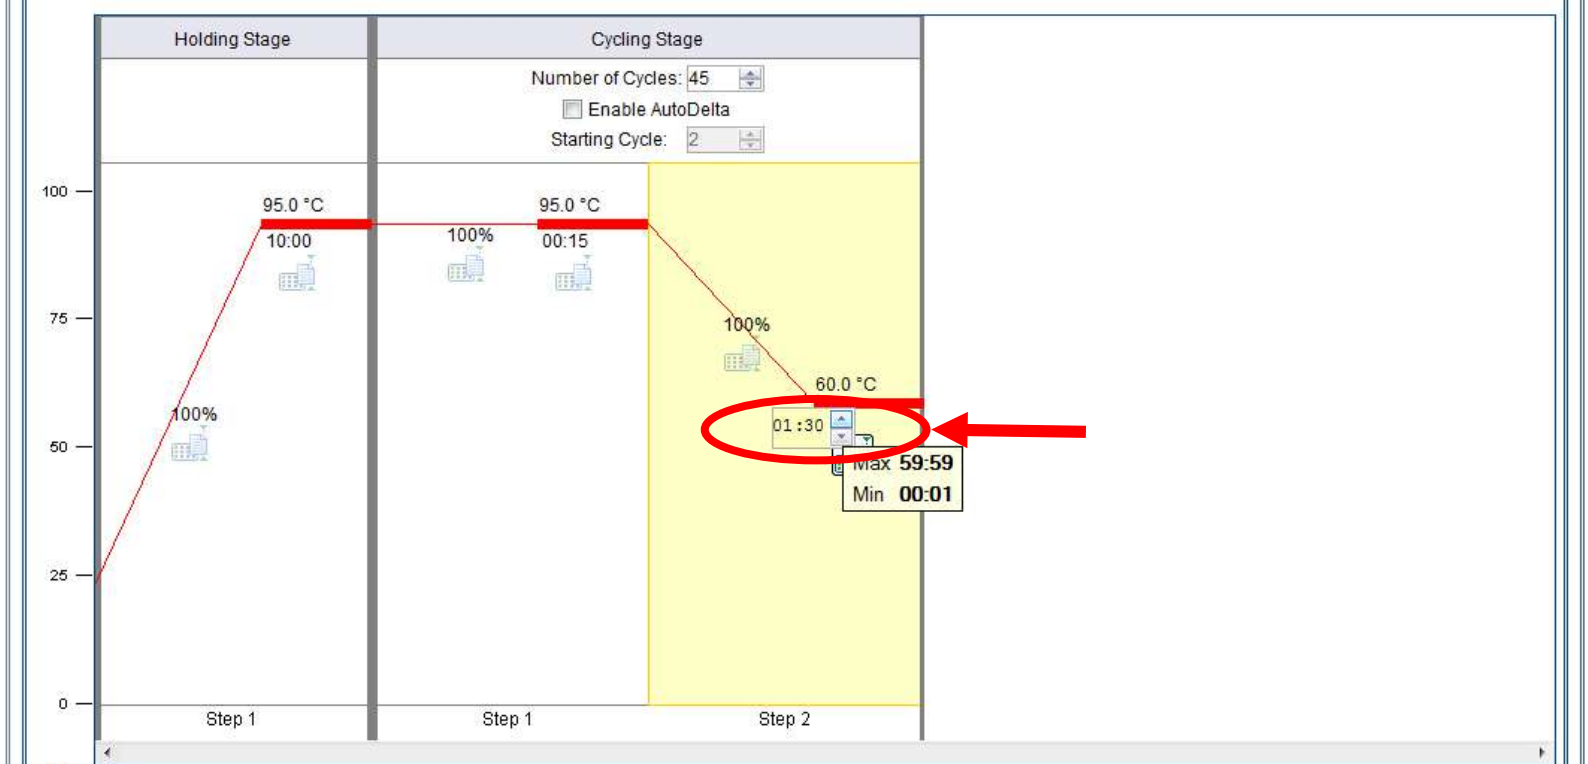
Holding Stage

Cycling Stage

Number of Cycles: 45

Enable AutoDelta

Starting Cycle: 2

100

75

50

25

0

95.0 °C

10:00

100%

100%

95.0 °C

00:15

100%

60.0 °C

01:30

Max 59:59

Min 00:01

Step 1

Step 1

Step 2